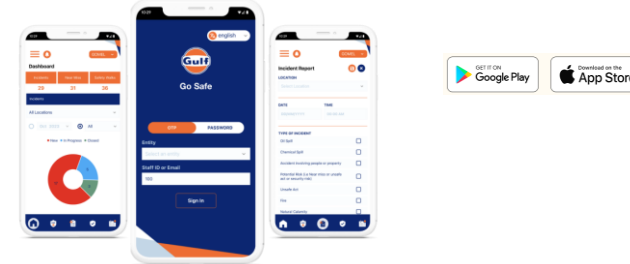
english

Gulf

Go Safe

OTP PASSWORD

Entity

Staff ID or Email

Sign In

Dashboard

Incidents New Sites Safety Walks

29 31 36

All Locations

All

New In Progress Closed

Incident Report

LOCATION

DATE TIME

TYPE OF INCIDENT

Oil Spill

Chemical Spill

Accident involving people or property

Unsafe Act

Fire

GET IT ON
Google Play

Download on the
App Store